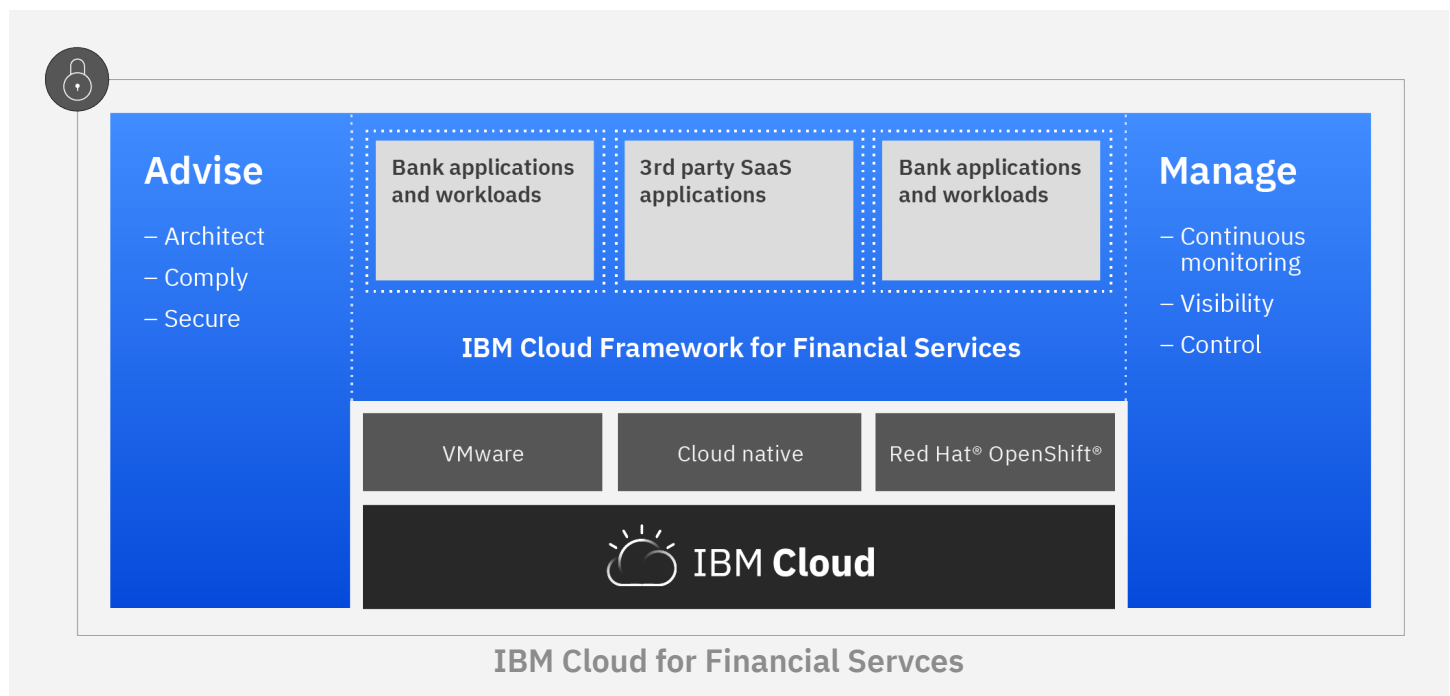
Advise

– Architect
– Comply
– Secure

Bank applications and workloads

3rd party SaaS applications

Bank applications and workloads

IBM Cloud Framework for Financial Services

VMware

Cloud native

Red Hat® OpenShift®

IBM Cloud

Manage

– Continuous monitoring
– Visibility
– Control

IBM Cloud for Financial Servces